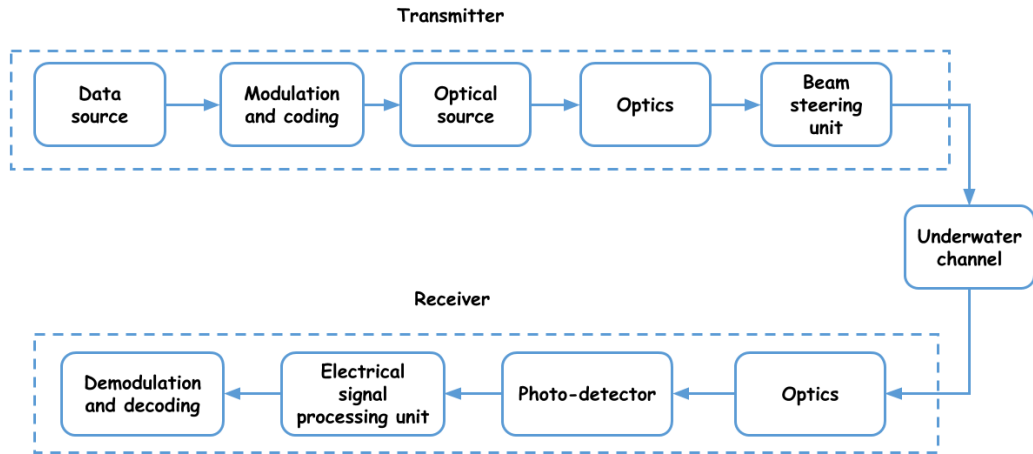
Transmitter

Data source

Modulation and coding

Optical source

Optics

Beam steering unit

Underwater channel

Receiver

Demodulation and decoding

Electrical signal processing unit

Photo-detector

Optics